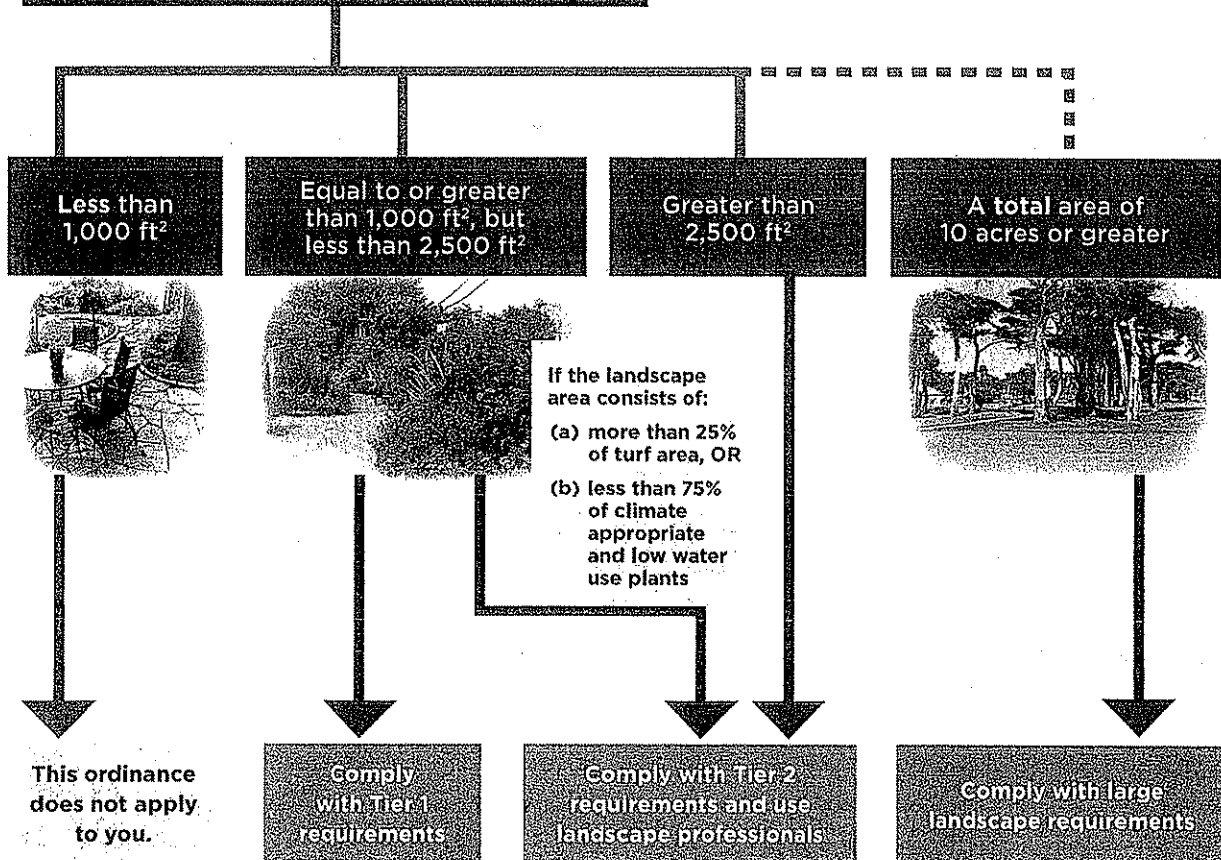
Less than 1,000 ft$^2$

Equal to or greater than 1,000 ft$^2$, but less than 2,500 ft$^2$

Greater than 2,500 ft$^2$

A total area of 10 acres or greater

If the landscape area consists of:
(a) more than 25% of turf area, OR
(b) less than 75% of climate appropriate and low water use plants

This ordinance does not apply to you.

Comply with Tier 1 requirements

Comply with Tier 2 requirements and use landscape professionals

Comply with large landscape requirements